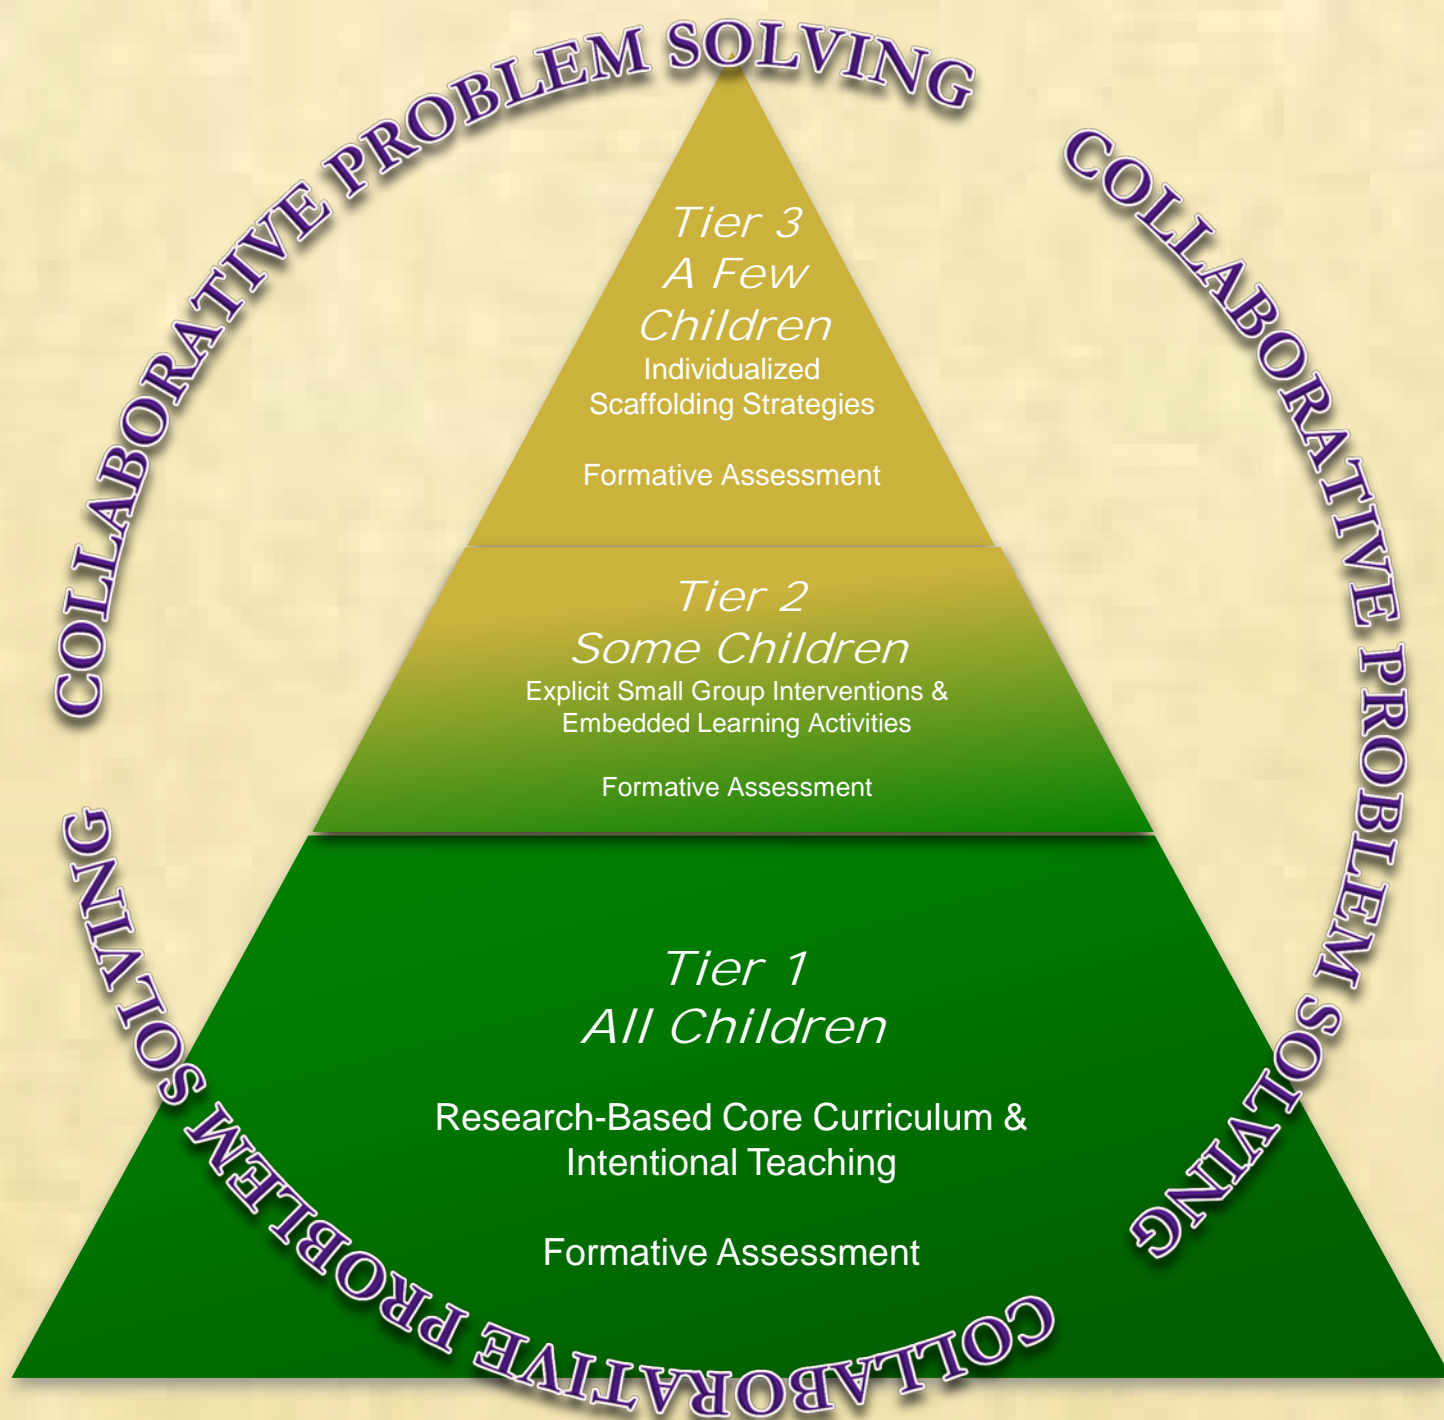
COLLABORATIVE PROBLEM SOLVING

COLLABORATIVE PROBLEM SOLVING

COLLABORATIVE PROBLEM SOLVING

Tier 3
A Few Children
Individualized Scaffolding Strategies

Formative Assessment

Tier 2
Some Children
Explicit Small Group Interventions & Embedded Learning Activities

Formative Assessment

Tier 1
All Children

Research-Based Core Curriculum & Intentional Teaching

Formative Assessment